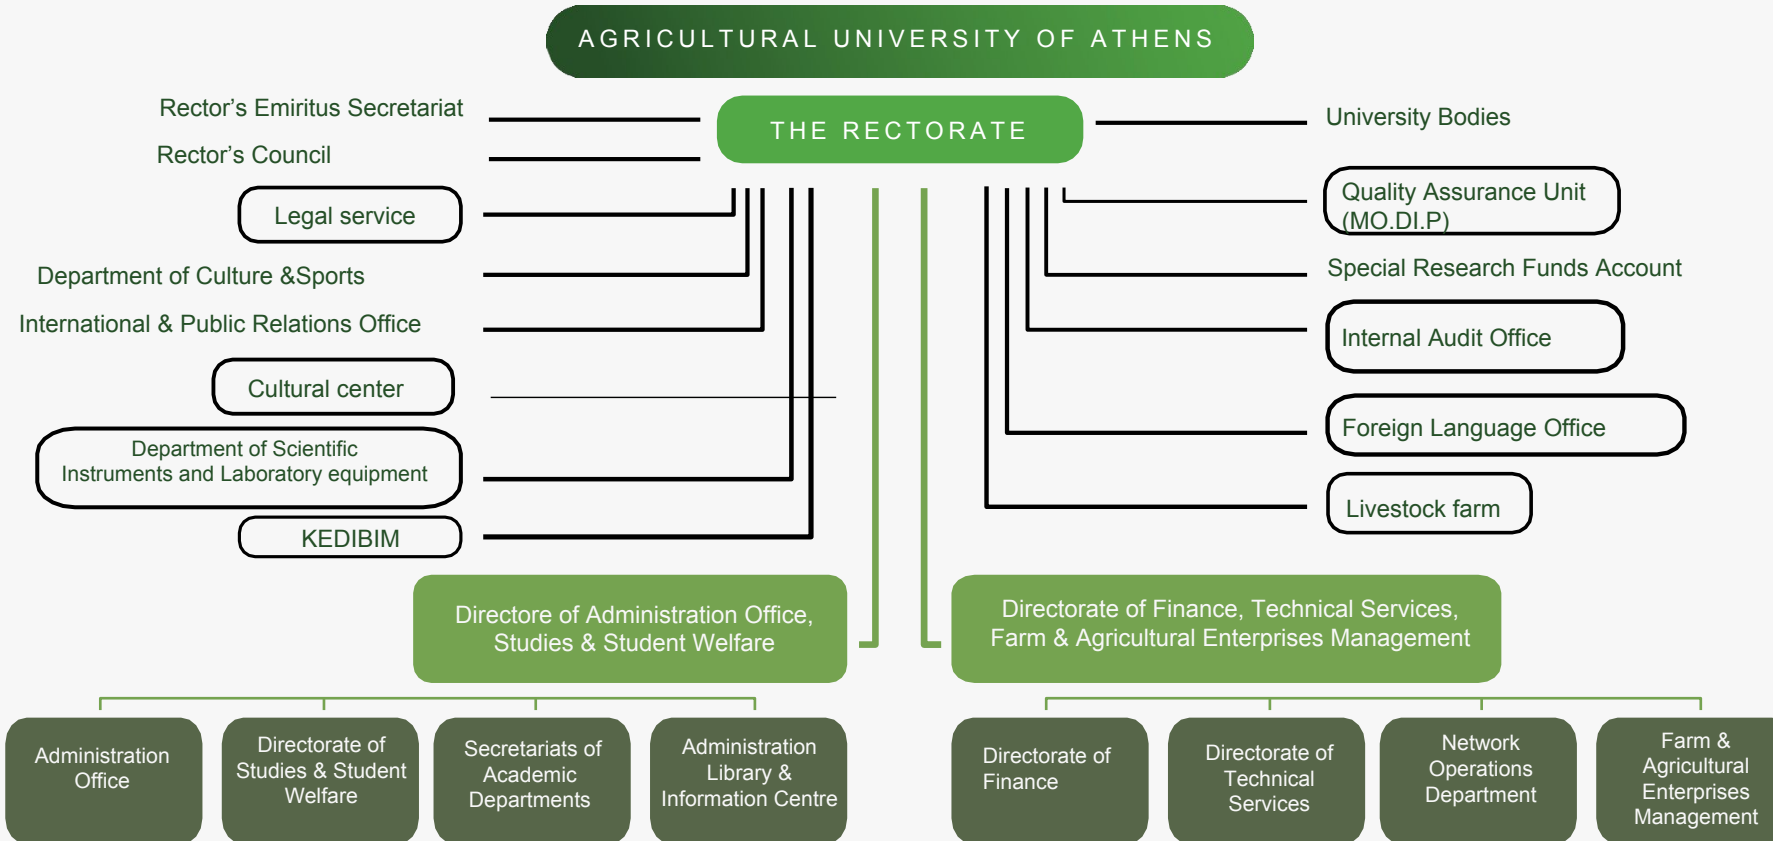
AGRICULTURAL UNIVERSITY OF ATHENS

THE RECTORATE

Rector's Emiritus Secretariat

Rector's Council

Legal service

Department of Culture &Sports

International & Public Relations Office

Cultural center

Department of Scientific Instruments and Laboratory equipment

KEDIBIM

University Bodies

Quality Assurance Unit (MO.DI.P)

Special Research Funds Account

Internal Audit Office

Foreign Language Office

Livestock farm

Directore of Administration Office, Studies & Student Welfare

Directorate of Finance, Technical Services, Farm & Agricultural Enterprises Management

Administration Office

Directorate of Studies & Student Welfare

Secretariats of Academic Departments

Administration Library & Information Centre

Directorate of Finance

Directorate of Technical Services

Network Operations Department

Farm & Agricultural Enterprises Management